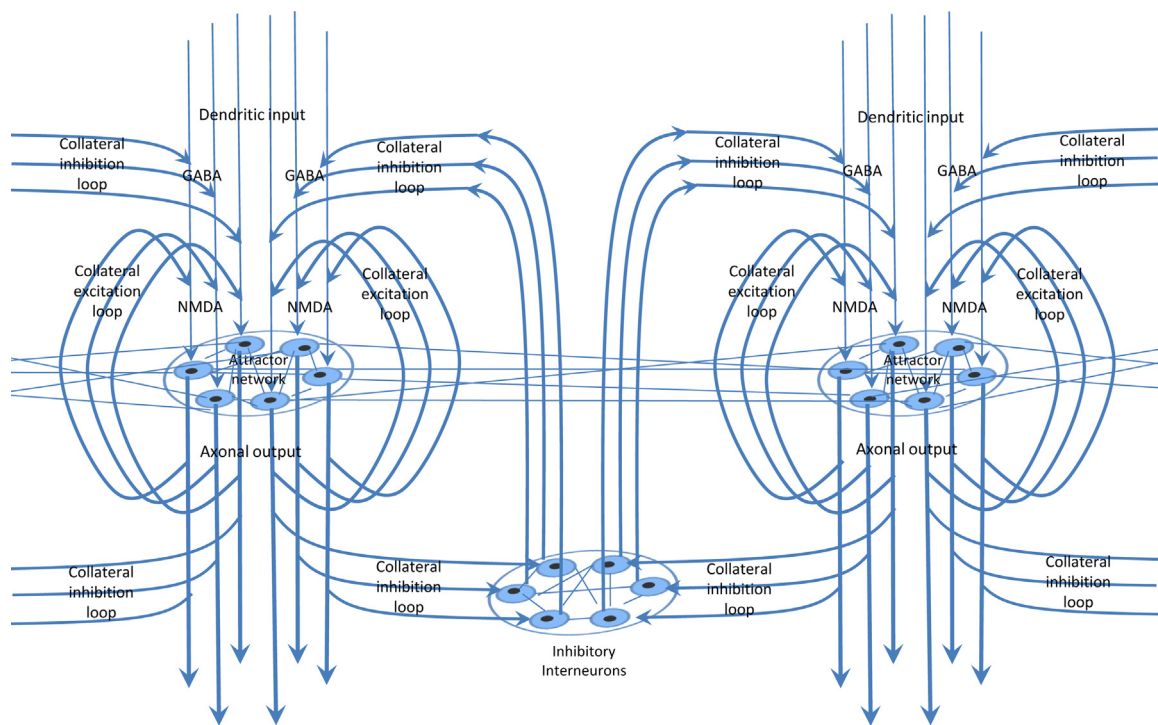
Dendritic input

Collateral inhibition loop

GABA

GABA

Collateral inhibition loop

Collateral excitation loop

NMDA

NMDA

Collateral excitation loop

Attractor network

Axonal output

Collateral inhibition loop

Collateral inhibition loop

Inhibitory Interneurons

Collateral inhibition loop

Dendritic input

Collateral inhibition loop

GABA

GABA

Collateral inhibition loop

Collateral excitation loop

NMDA

NMDA

Collateral excitation loop

Attractor network

Axonal output

Collateral inhibition loop